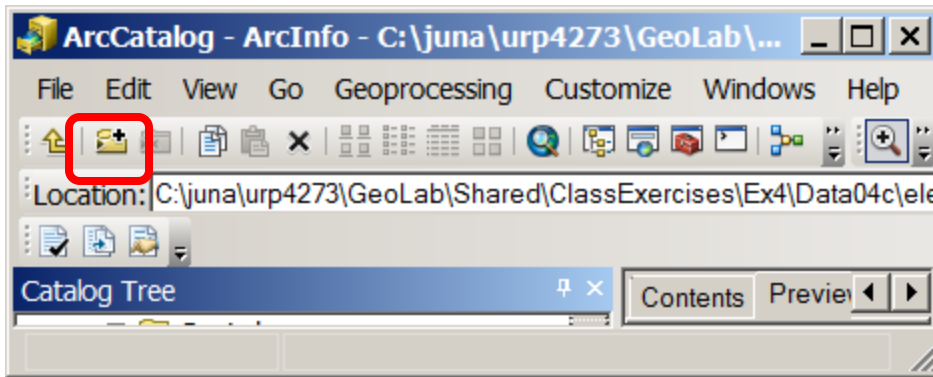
ArcCatalog - ArcInfo - C:\juna\urp4273\GeoLab\...

File Edit View Go Geoprocessing Customize Windows Help

Location: C:\juna\urp4273\GeoLab\Shared\ClassExercises\Ex4\Data04c\ele

Catalog Tree

Contents Previe